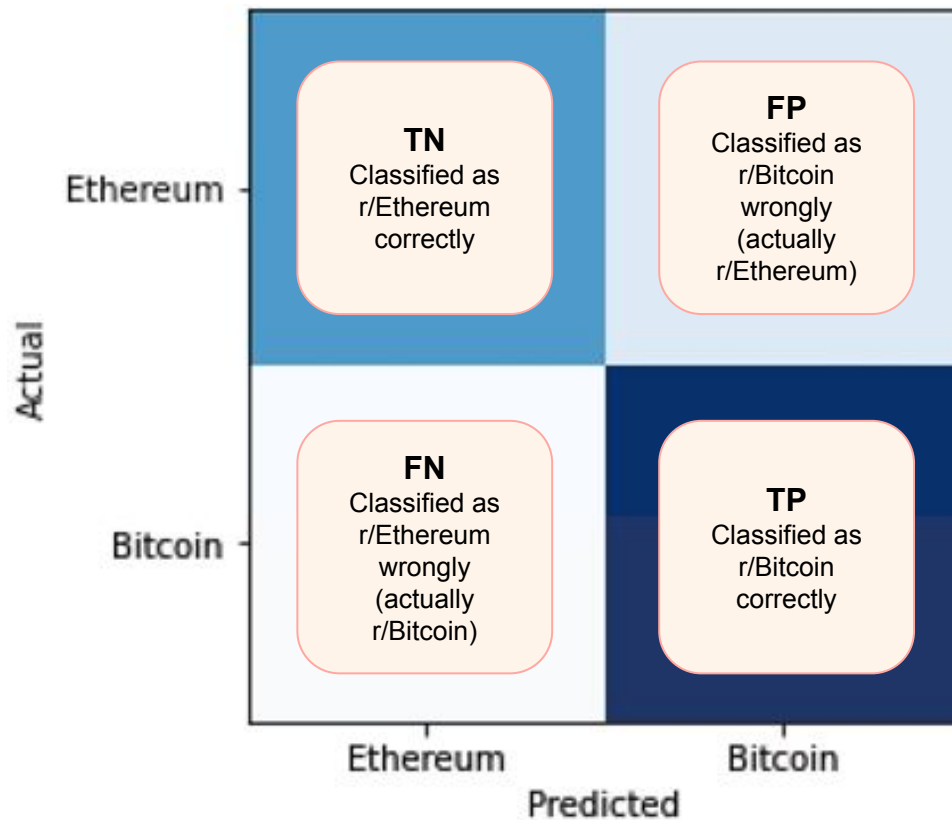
Actual

Ethereum

Bitcoin

TN
Classified as r/Ethereum correctly

FP
Classified as r/Bitcoin wrongly (actually r/Ethereum)

FN
Classified as r/Ethereum wrongly (actually r/Bitcoin)

TP
Classified as r/Bitcoin correctly

Ethereum

Bitcoin

Predicted